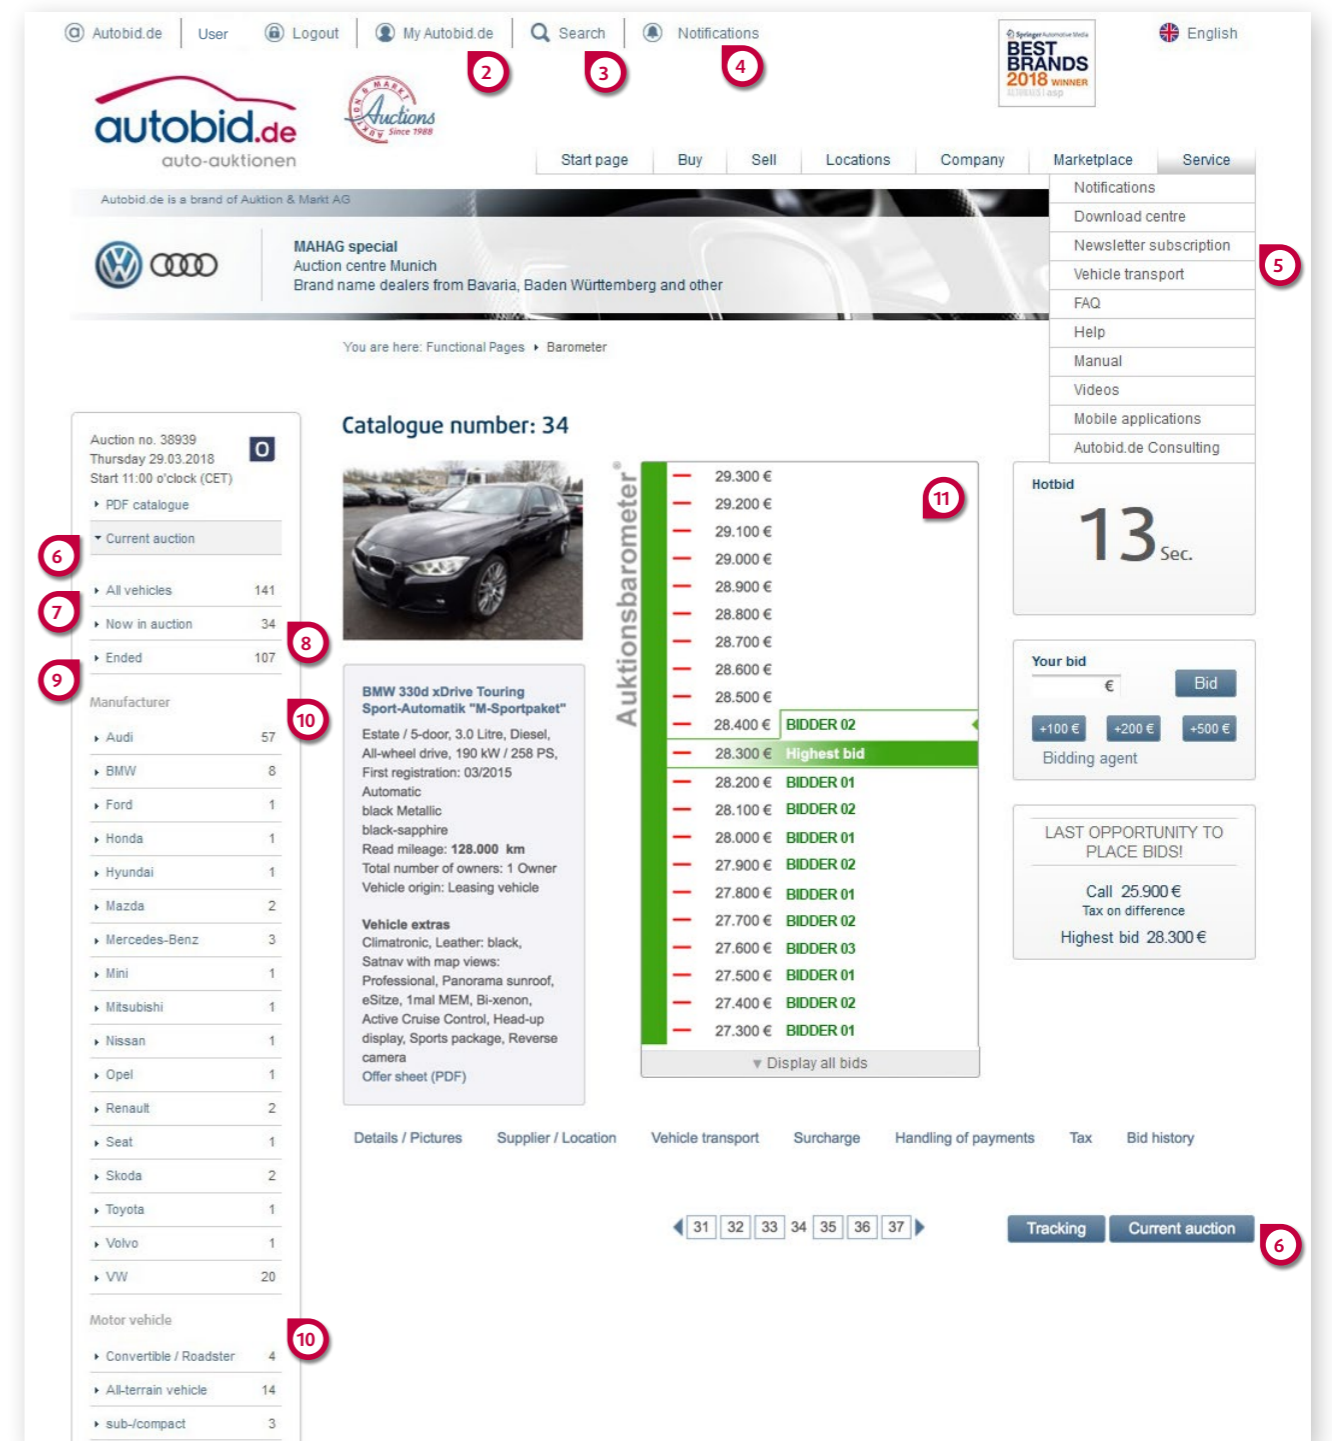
Autobid.de User Logout My Autobid.de Search Notifications
2 3 4
English
Springer Automotive Media BEST BRANDS 2018 WINNER

autobid.de auto-auktionen
Markt Auctions Since 1988

Start page Buy Sell Locations Company Marketplace Service

Notifications
Download centre
Newsletter subscription
Vehicle transport
FAQ
Help
Manual
Videos
Mobile applications
Autobid.de Consulting
5

Autobid.de is a brand of Auktion & Markt AG

MAHAG special
Auction centre Munich
Brand name dealers from Bavaria, Baden Württemberg and other

You are here: Functional Pages ▸ Barometer

Auction no. 38939
Thursday 29.03.2018
Start 11:00 o'clock (CET)
O
PDF catalogue
Current auction
6
All vehicles 141
7
Now in auction 34
8
Ended 107
9
Manufacturer
10

| | |
|---|---|
| Audi | 57 |
| BMW | 8 |
| Ford | 1 |
| Honda | 1 |
| Hyundai | 1 |
| Mazda | 2 |
| Mercedes-Benz | 3 |
| Mini | 1 |
| Mitsubishi | 1 |
| Nissan | 1 |
| Opel | 1 |
| Renault | 2 |
| Seat | 1 |
| Skoda | 2 |
| Toyota | 1 |
| Volvo | 1 |
| VW | 20 |

Motor vehicle
10

| | |
|---|---|
| Convertible / Roadster | 4 |
| All-terrain vehicle | 14 |
| sub-/compact | 3 |

Catalogue number: 34

BMW 330d xDrive Touring Sport-Automatik "M-Sportpaket"
Estate / 5-door, 3.0 Litre, Diesel, All-wheel drive, 190 kW / 258 PS, First registration: 03/2015
Automatic
black Metallic
black-sapphire
Read mileage: 128.000 km
Total number of owners: 1 Owner
Vehicle origin: Leasing vehicle

Vehicle extras
Climatronic, Leather: black, Satnav with map views: Professional, Panorama sunroof, eSitze, 1mal MEM, Bi-xenon, Active Cruise Control, Head-up display, Sports package, Reverse camera
Offer sheet (PDF)

Auktionsbarometer®
11

| | |
|---|---|
| 29.300 € | |
| 29.200 € | |
| 29.100 € | |
| 29.000 € | |
| 28.900 € | |
| 28.800 € | |
| 28.700 € | |
| 28.600 € | |
| 28.500 € | |
| 28.400 € | BIDDER 02 |
| 28.300 € | Highest bid |
| 28.200 € | BIDDER 01 |
| 28.100 € | BIDDER 02 |
| 28.000 € | BIDDER 01 |
| 27.900 € | BIDDER 02 |
| 27.800 € | BIDDER 01 |
| 27.700 € | BIDDER 02 |
| 27.600 € | BIDDER 03 |
| 27.500 € | BIDDER 01 |
| 27.400 € | BIDDER 02 |
| 27.300 € | BIDDER 01 |

▾ Display all bids

Hotbid
13 Sec.

Your bid
€ Bid
+100 € +200 € +500 €
Bidding agent

LAST OPPORTUNITY TO PLACE BIDS!
Call 25.900 €
Tax on difference
Highest bid 28.300 €

Details / Pictures Supplier / Location Vehicle transport Surcharge Handling of payments Tax Bid history

31 32 33 34 35 36 37
Tracking Current auction
6